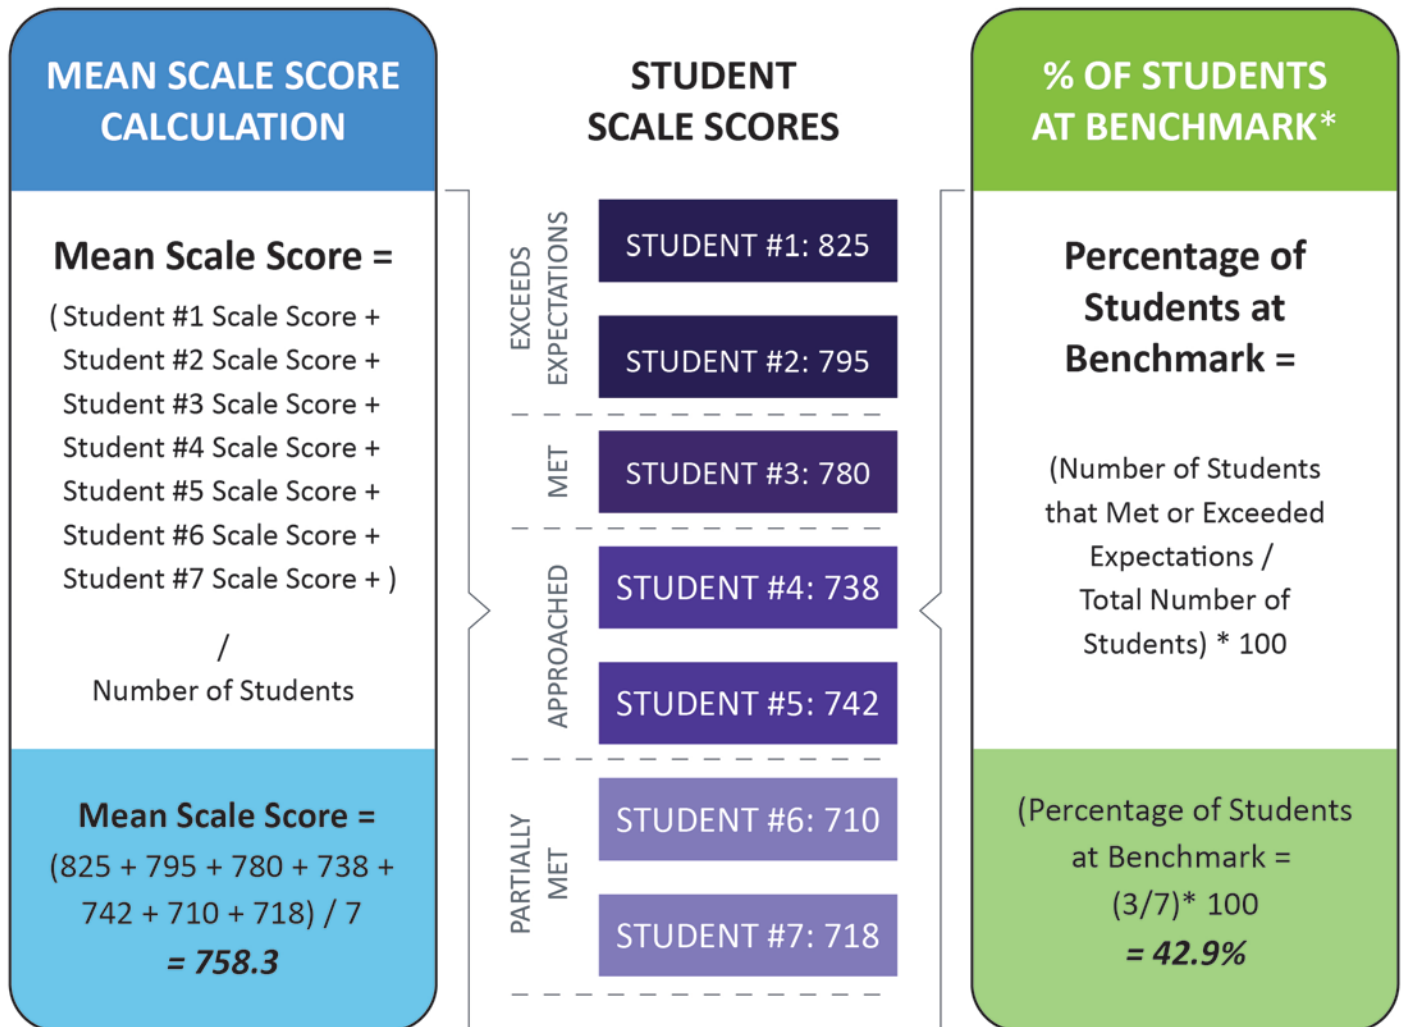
MEAN SCALE SCORE CALCULATION

Mean Scale Score =

( Student #1 Scale Score + Student #2 Scale Score + Student #3 Scale Score + Student #4 Scale Score + Student #5 Scale Score + Student #6 Scale Score + Student #7 Scale Score + )

/

Number of Students

Mean Scale Score =

(825 + 795 + 780 + 738 + 742 + 710 + 718) / 7

= 758.3

STUDENT SCALE SCORES

EXCEEDS EXPECTATIONS

STUDENT #1: 825

STUDENT #2: 795

MET

STUDENT #3: 780

APPROACHED

STUDENT #4: 738

STUDENT #5: 742

PARTIALLY MET

STUDENT #6: 710

STUDENT #7: 718

% OF STUDENTS AT BENCHMARK*

Percentage of Students at Benchmark =

(Number of Students that Met or Exceeded Expectations / Total Number of Students) * 100

(Percentage of Students at Benchmark = (3/7)* 100

= 42.9%